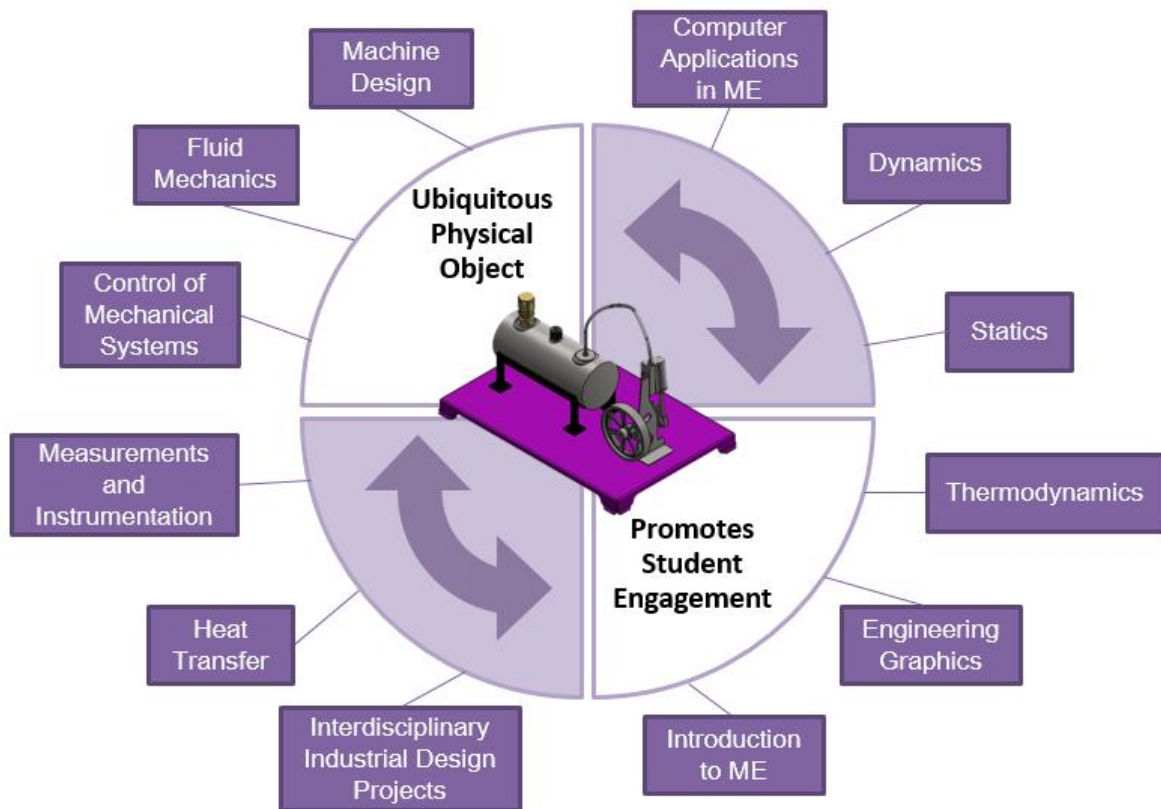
Machine Design

Computer Applications in ME

Fluid Mechanics

Dynamics

Ubiquitous Physical Object

Control of Mechanical Systems

Statics

Measurements and Instrumentation

Thermodynamics

Promotes Student Engagement

Heat Transfer

Engineering Graphics

Interdisciplinary Industrial Design Projects

Introduction to ME